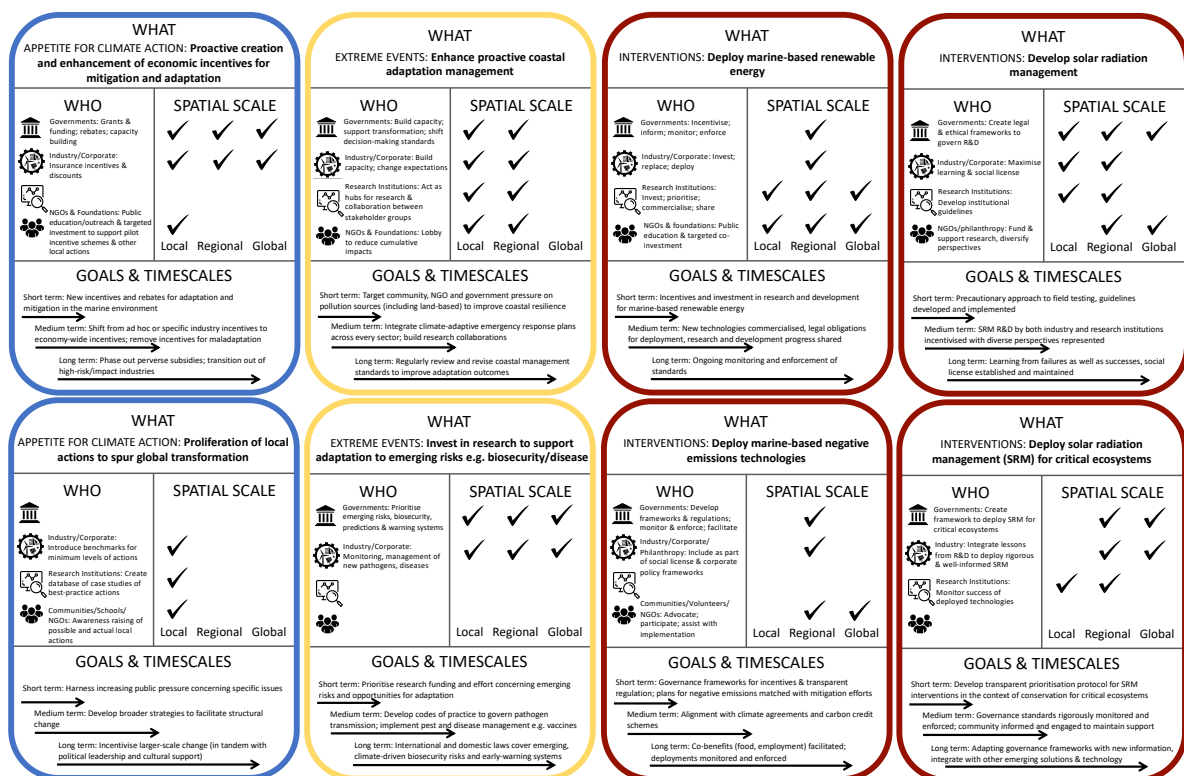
WHAT

APPETITE FOR CLIMATE ACTION: **Proactive creation and enhancement of economic incentives for mitigation and adaptation**

WHO

Governments: Grants & funding; rebates; capacity building

Industry/Corporate: Insurance incentives & discounts

NGOs & Foundations: Public education/outreach & targeted investment to support pilot incentive schemes & other local actions

SPATIAL SCALE

✓ ✓ ✓
✓ ✓ ✓
✓

Local Regional Global

GOALS & TIMESCALES

Short term: New incentives and rebates for adaptation and mitigation in the marine environment

Medium term: Shift from ad hoc or specific industry incentives to economy-wide incentives; remove incentives for maladaptation

Long term: Phase out perverse subsidies; transition out of high-risk/impact industries

WHAT

EXTREME EVENTS: **Enhance proactive coastal adaptation management**

WHO

Governments: Build capacity; support transformation; shift decision-making standards

Industry/Corporate: Build capacity; change expectations

Research Institutions: Act as hubs for research & collaboration between stakeholder groups

NGOs & Foundations: Lobby to reduce cumulative impacts

SPATIAL SCALE

✓ ✓
✓ ✓
✓ ✓
✓ ✓

Local Regional Global

GOALS & TIMESCALES

Short term: Target community, NGO and government pressure on pollution sources (including land-based) to improve coastal resilience

Medium term: Integrate climate-adaptive emergency response plans across every sector; build research collaborations

Long term: Regularly review and revise coastal management standards to improve adaptation outcomes

WHAT

INTERVENTIONS: **Deploy marine-based renewable energy**

WHO

Governments: Incentivise; inform; monitor; enforce

Industry/Corporate: Invest; replace; deploy

Research Institutions: Invest; prioritise; commercialise; share

NGOs & foundations: Public education & targeted co-investment

SPATIAL SCALE

✓
✓
✓ ✓ ✓
✓ ✓ ✓

Local Regional Global

GOALS & TIMESCALES

Short term: Incentives and investment in research and development for marine-based renewable energy

Medium term: New technologies commercialised, legal obligations for deployment, research and development progress shared

Long term: Ongoing monitoring and enforcement of standards

WHAT

INTERVENTIONS: **Develop solar radiation management**

WHO

Governments: Create legal & ethical frameworks to govern R&D

Industry/Corporate: Maximise learning & social license

Research Institutions: Develop institutional guidelines

NGOs/philanthropy: Fund & support research, diversify perspectives

SPATIAL SCALE

✓ ✓ ✓
✓ ✓
✓ ✓
✓ ✓

Local Regional Global

GOALS & TIMESCALES

Short term: Precautionary approach to field testing, guidelines developed and implemented

Medium term: SRM R&D by both industry and research institutions incentivised with diverse perspectives represented

Long term: Learning from failures as well as successes, social license established and maintained

WHAT

APPETITE FOR CLIMATE ACTION: **Proliferation of local actions to spur global transformation**

WHO

Industry/Corporate: Introduce benchmarks for minimum levels of actions

Research Institutions: Create database of case studies of best-practice actions

Communities/Schools/NGOs: Awareness raising of possible and actual local actions

SPATIAL SCALE

✓
✓
✓

Local Regional Global

GOALS & TIMESCALES

Short term: Harness increasing public pressure concerning specific issues

Medium term: Develop broader strategies to facilitate structural change

Long term: Incentivise larger-scale change (in tandem with political leadership and cultural support)

WHAT

EXTREME EVENTS: **Invest in research to support adaptation to emerging risks e.g. biosecurity/disease**

WHO

Governments: Prioritise emerging risks, biosecurity, predictions & warning systems

Industry/Corporate: Monitoring, management of new pathogens, diseases

SPATIAL SCALE

✓ ✓ ✓
✓ ✓ ✓

Local Regional Global

GOALS & TIMESCALES

Short term: Prioritise research funding and effort concerning emerging risks and opportunities for adaptation

Medium term: Develop codes of practice to govern pathogen transmission; implement pest and disease management e.g. vaccines

Long term: International and domestic laws cover emerging, climate-driven biosecurity risks and early-warning systems

WHAT

INTERVENTIONS: **Deploy marine-based negative emissions technologies**

WHO

Governments: Develop frameworks & regulations; monitor & enforce; facilitate

Industry/Corporate/ Philanthropy: Include as part of social license & corporate policy frameworks

Communities/Volunteers/ NGOs: Advocate; participate; assist with implementation

SPATIAL SCALE

✓
✓
✓ ✓

Local Regional Global

GOALS & TIMESCALES

Short term: Governance frameworks for incentives & transparent regulation; plans for negative emissions matched with mitigation efforts

Medium term: Alignment with climate agreements and carbon credit schemes

Long term: Co-benefits (food, employment) facilitated; deployments monitored and enforced

WHAT

INTERVENTIONS: **Deploy solar radiation management (SRM) for critical ecosystems**

WHO

Governments: Create framework to deploy SRM for critical ecosystems

Industry: Integrate lessons from R&D to deploy rigorous & well-informed SRM

Research Institutions: Monitor success of deployed technologies

SPATIAL SCALE

✓ ✓
✓ ✓
✓ ✓

Local Regional Global

GOALS & TIMESCALES

Short term: Develop transparent prioritisation protocol for SRM interventions in the context of conservation for critical ecosystems

Medium term: Governance standards rigorously monitored and enforced; community informed and engaged to maintain support

Long term: Adapting governance frameworks with new information, integrate with other emerging solutions & technology